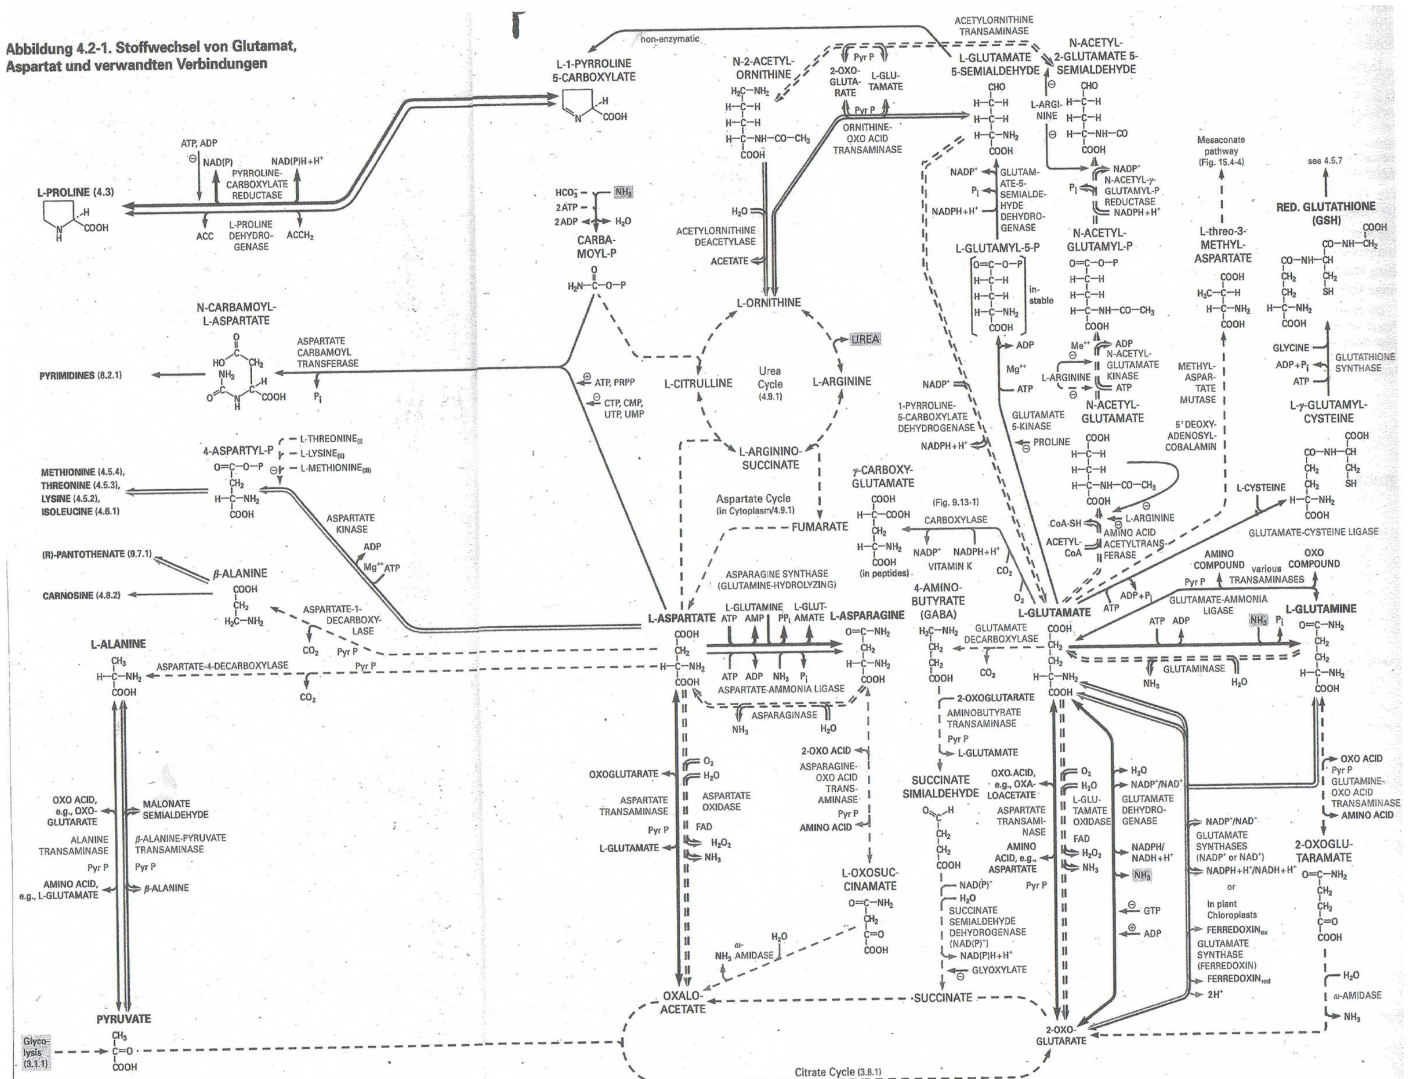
Abbildung 4.2-1. Stoffwechsel von Glutamat, Aspartat und verwandten Verbindungen

non-enzymatic

L-1-PYRROLINE 5-CARBOXYLATE

ATP, ADP
NAD(P)
NAD(P)H+H⁺
PYRROLINE-CARBOXYLATE REDUCTASE

L-PROLINE (4.3)

ACC
L-PROLINE DEHYDROGENASE
ACCH₂

N-2-ACETYL-ORNITHINE
2-OXO-GLUTARATE
L-GLUTAMATE
Pyr P
ORNITHINE-OXO ACID TRANSAMINASE

ACETYLORNITHINE TRANSAMINASE
L-GLUTAMATE 5-SEMIALDEHYDE
N-ACETYL-2-GLUTAMATE 5-SEMIALDEHYDE
L-ARGININE

$HCO_3^-$ $NH_3$
2 ATP
2 ADP
$H_2O$
CARBAMOYL-P

ACETYLORNITHINE DEACETYLASE
ACETATE

L-ORNITHINE
UREA
Urea Cycle (4.9.1)
L-CITRULLINE
L-ARGININE
L-ARGININO-SUCCINATE

N-CARBAMOYL-L-ASPARTATE
ASPARTATE CARBAMOYL TRANSFERASE
PYRIMIDINES (8.2.1)
$P_i$
ATP, PRPP
CTP, CMP, UTP, UMP

4-ASPARTYL-P
L-THREONINE
L-LYSINE
L-METHIONINE
METHIONINE (4.5.4), THREONINE (4.5.3), LYSINE (4.5.2), ISOLEUCINE (4.6.1)
ASPARTATE KINASE
ADP
Mg⁺⁺ ATP

(R)-PANTOTHENATE (9.7.1)
β-ALANINE
CARNOSINE (4.8.2)
ASPARTATE-1-DECARBOXYLASE
$CO_2$ Pyr P

L-ALANINE
ASPARTATE-4-DECARBOXYLASE
Pyr P
$CO_2$

Aspartate Cycle (in Cytoplasm/4.9.1)
FUMARATE

ASPARAGINE SYNTHASE (GLUTAMINE-HYDROLYZING)
L-GLUTAMINE ATP AMP PPᵢ L-GLUTAMATE
L-ASPARTATE
L-ASPARAGINE
ATP ADP $NH_3$ $P_i$
ASPARTATE-AMMONIA LIGASE
ASPARAGINASE
$NH_3$ $H_2O$

γ-CARBOXY-GLUTAMATE
(in peptides)
CARBOXYLASE
(Fig. 9.13-1)
NADP⁺ NADPH+H⁺
VITAMIN K
$CO_2$
$O_2$

NADP⁺
$P_i$
NADPH+H⁺
GLUTAMATE-5-SEMIALDEHYDE DEHYDROGENASE
L-GLUTAMYL-5-P
in-stable
ADP
Mg⁺⁺
ATP
NADP⁺
1-PYRROLINE-5-CARBOXYLATE DEHYDROGENASE
NADPH+H⁺
GLUTAMATE 5-KINASE
PROLINE

NADP⁺
N-ACETYL-γ-GLUTAMYL-P REDUCTASE
NADPH+H⁺
N-ACETYL-GLUTAMYL-P
Me⁺⁺
ADP
N-ACETYL-GLUTAMATE KINASE
ATP
L-ARGININE
N-ACETYL-GLUTAMATE
L-ARGININE
CoA-SH
AMINO ACID ACETYLTRANSFERASE
ACETYL-CoA

Mesaconate pathway (Fig. 15.4-4)
L-threo-3-METHYL-ASPARTATE
METHYL-ASPARTATE MUTASE
5'DEOXY-ADENOSYL-COBALAMIN

see 4.5.7
RED. GLUTATHIONE (GSH)
GLYCINE
ADP+$P_i$
ATP
GLUTATHIONE SYNTHASE
L-γ-GLUTAMYL-CYSTEINE
L-CYSTEINE
GLUTAMATE-CYSTEINE LIGASE

4-AMINO-BUTYRATE (GABA)
GLUTAMATE DECARBOXYLASE
$CO_2$
2-OXOGLUTARATE
AMINOBUTYRATE TRANSAMINASE
Pyr P
L-GLUTAMATE
SUCCINATE SIMIALDEHYDE
NAD(P)⁺
$H_2O$
SUCCINATE SEMIALDEHYDE DEHYDROGENASE (NAD(P)⁺)
NAD(P)H+H⁺
GLYOXYLATE
SUCCINATE

L-GLUTAMATE
ATP
ADP+$P_i$
AMINO COMPOUND
Pyr P
various TRANSAMINASES
OXO COMPOUND
GLUTAMATE-AMMONIA LIGASE
ATP ADP $NH_3$ $P_i$
L-GLUTAMINE
GLUTAMINASE
$NH_3$ $H_2O$

OXO ACID, e.g., OXALOACETATE
ASPARTATE TRANSAMINASE
AMINO ACID, e.g., ASPARTATE
Pyr P
$O_2$ $H_2O$
L-GLUTAMATE OXIDASE
FAD
$H_2O_2$
$NH_3$
$H_2O$
NADP⁺/NAD⁺
GLUTAMATE DEHYDROGENASE
NADPH/NADH+H⁺
$NH_3$
GTP
ADP

NADP⁺/NAD⁺
GLUTAMATE SYNTHASES (NADP⁺ or NAD⁺)
NADPH+H⁺/NADH+H⁺
or
In plant Chloroplasts
FERREDOXIN$_{ox}$
GLUTAMATE SYNTHASE (FERREDOXIN)
FERREDOXIN$_{red}$
2H⁺

OXO ACID
Pyr P
GLUTAMINE-OXO ACID TRANSAMINASE
AMINO ACID
2-OXOGLUTARAMATE
$H_2O$
ω-AMIDASE
$NH_3$

OXOGLUTARATE
ASPARTATE TRANSAMINASE
Pyr P
L-GLUTAMATE
$O_2$ $H_2O$
ASPARTATE OXIDASE
FAD
$H_2O_2$
$NH_3$

2-OXO ACID
ASPARAGINE-OXO ACID TRANSAMINASE
Pyr P
AMINO ACID
L-OXOSUCCINAMATE
ω-AMIDASE
$NH_3$ $H_2O$

OXALO-ACETATE
2-OXO-GLUTARATE
Citrate Cycle (3.8.1)

OXO ACID, e.g., OXO-GLUTARATE
ALANINE TRANSAMINASE
Pyr P
AMINO ACID, e.g., L-GLUTAMATE
MALONATE SEMIALDEHYDE
β-ALANINE-PYRUVATE TRANSAMINASE
Pyr P
β-ALANINE

PYRUVATE
Glycolysis (3.1.1)